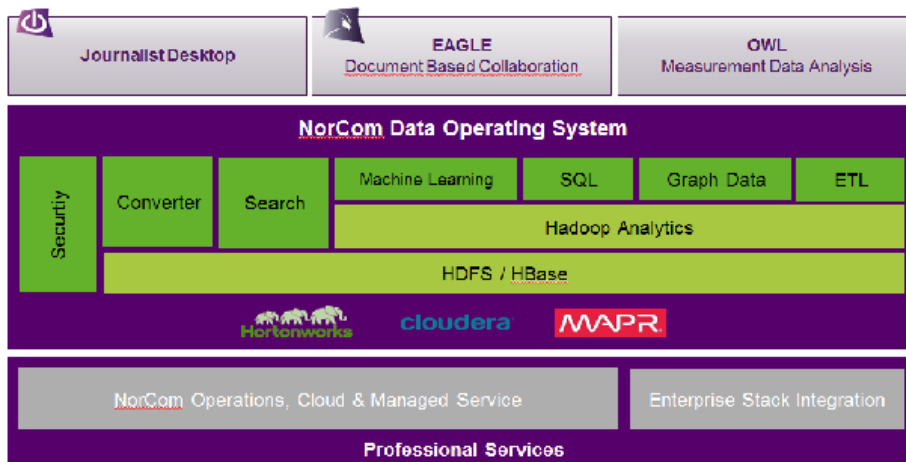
Journalist Desktop

EAGLE
Document Based Collaboration

OWL
Measurement Data Analysis

NorCom Data Operating System

Security

Converter

Search

Machine Learning

SQL

Graph Data

ETL

Hadoop Analytics

HDFS / HBase

Hortonworks

cloudera

MAPR

NorCom Operations, Cloud & Managed Service

Enterprise Stack Integration

Professional Services